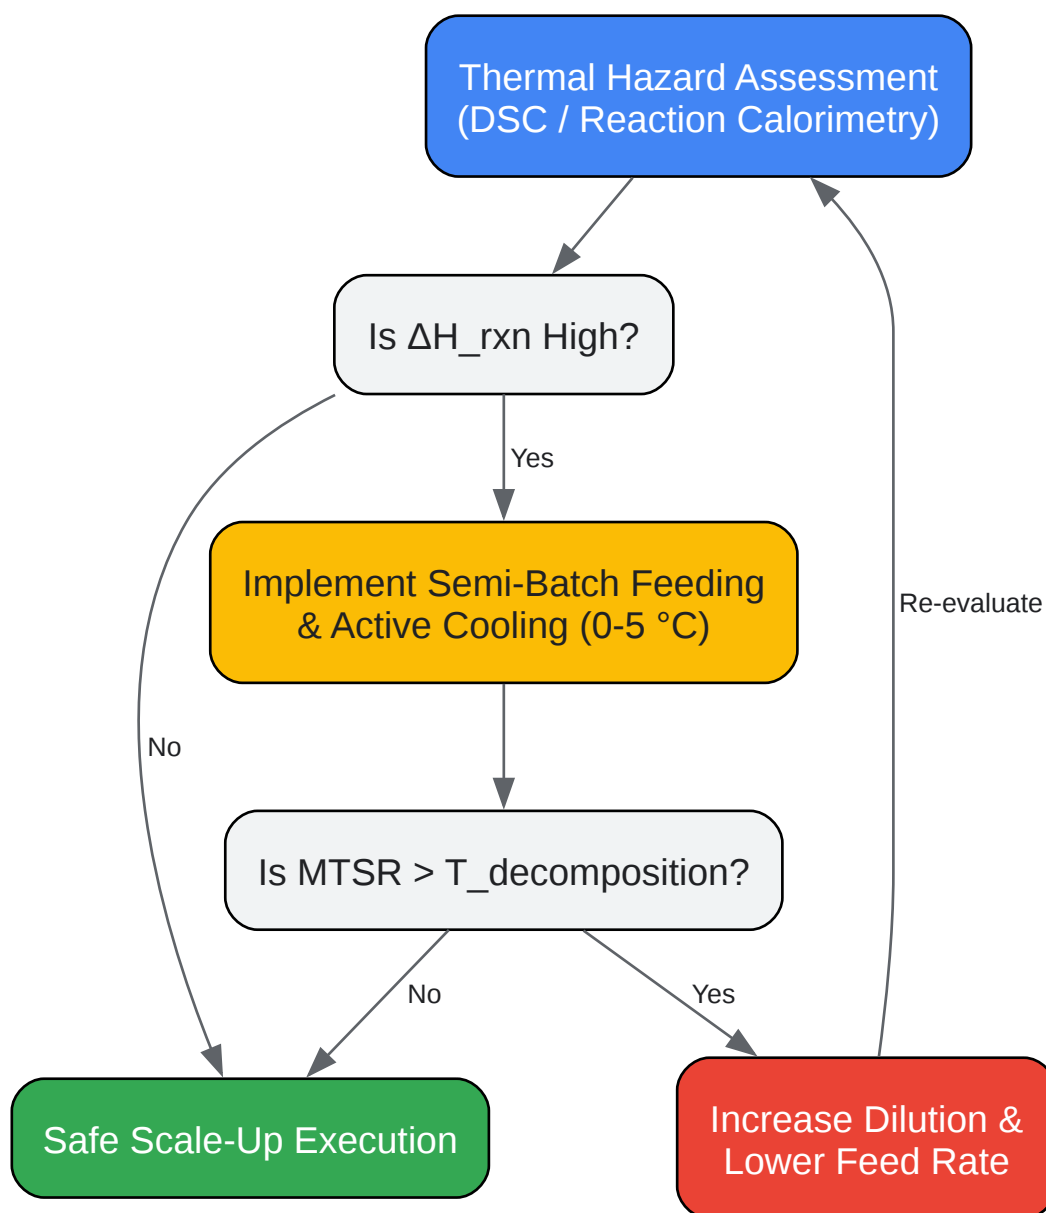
Thermal Hazard Assessment (DSC / Reaction Calorimetry)

Is ΔH_rxn High?

Yes

No

Implement Semi-Batch Feeding & Active Cooling (0-5 °C)

Re-evaluate

Is MTSR > T_decomposition?

No

Yes

Safe Scale-Up Execution

Increase Dilution & Lower Feed Rate